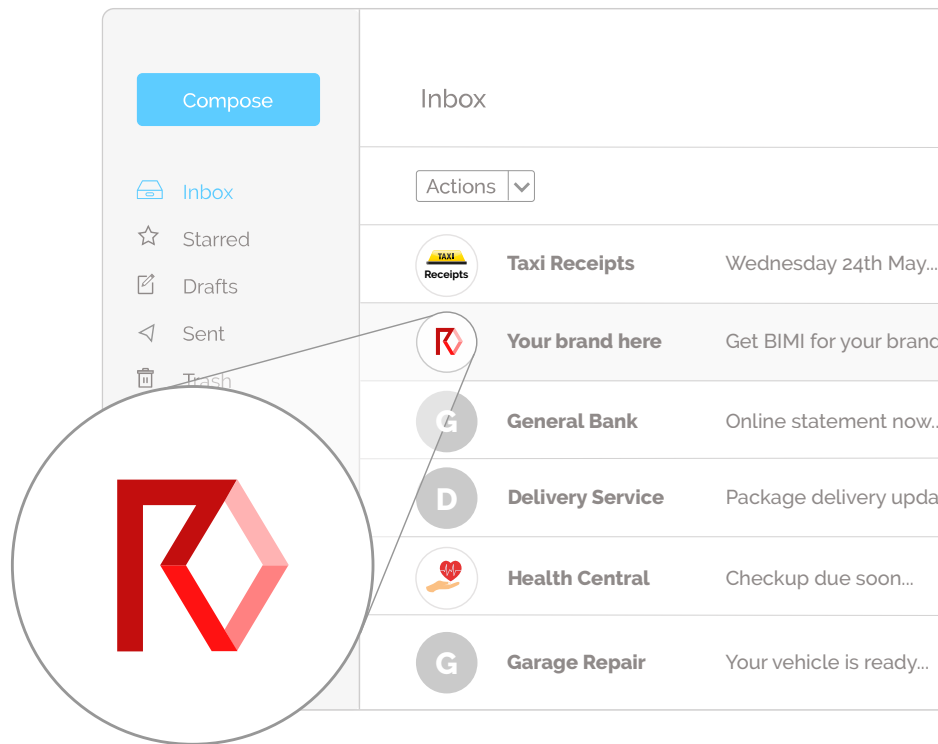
Compose

Inbox
Starred
Drafts
Sent
Trash

Inbox

Actions

TAXI Receipts

Taxi Receipts Wednesday 24th May...

Your brand here Get BIMI for your brand

G General Bank Online statement now...

D Delivery Service Package delivery upda

Health Central Checkup due soon...

G Garage Repair Your vehicle is ready...